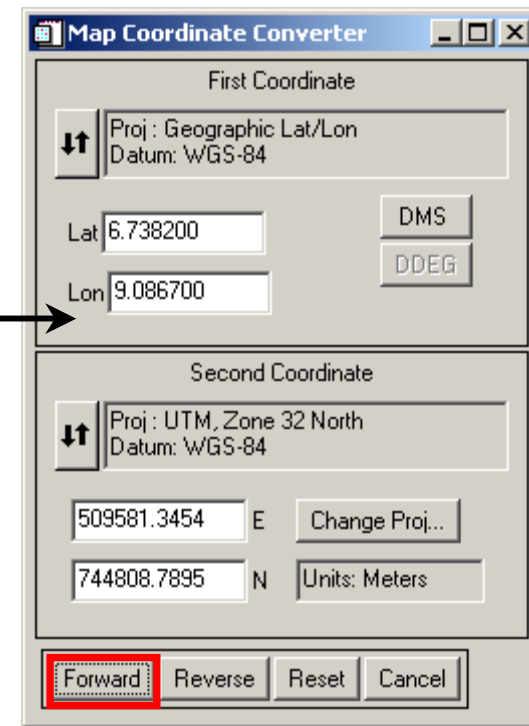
Map Coordinate Converter

First Coordinate

Proj : Geographic Lat/Lon
Datum: WGS-84

Lat 6.738200

Lon 9.086700

DMS

DDEG

Second Coordinate

Proj : UTM, Zone 32 North
Datum: WGS-84

509581.3454 E

Change Proj...

744808.7895 N

Units: Meters

Forward Reverse Reset Cancel